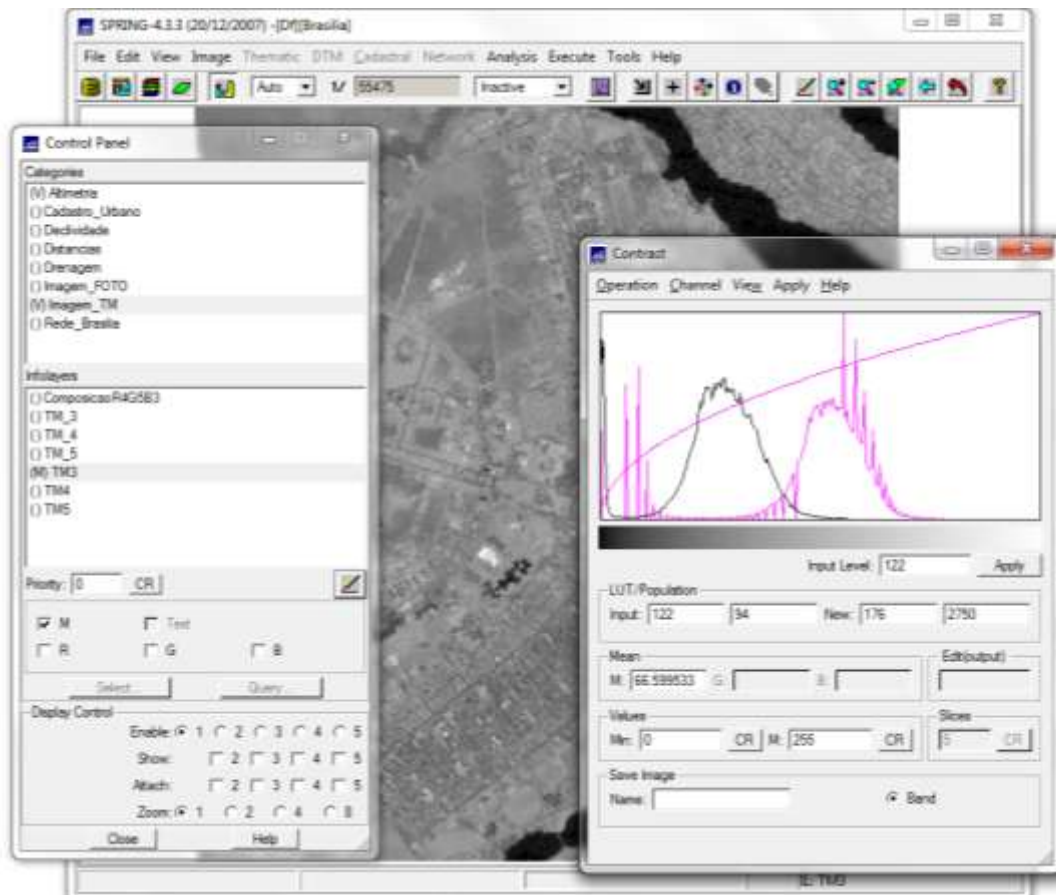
SPRING-4.3.3 (20/12/2007) -[Df][Brasilia]

File Edit View Image Thematic DTM Cadastral Network Analysis Execute Tools Help

Auto 1/ 55475 Inactive

Control Panel

Categories
(V) Altimetria
() Cadastro_Urbano
() Declividade
() Distancias
() Drenagem
() Imagem_FOTO
(V) Imagem_TM
() Rede_Brasilia

Infolayers
() ComposicaoR4G5B3
() TM_3
() TM_4
() TM_5
(M) TM3
() TM4
() TM5

Priority: 0 CR

M Text
R G B

Select... Query...

Display Control
Enable: 1 2 3 4 5
Show: 2 3 4 5
Attach: 2 3 4 5
Zoom: 1 2 4 8

Close Help

Contrast

Operation Channel View Apply Help

Input Level: 122 Apply

LUT/Population
Input: 122 94 New: 176 2750

Mean
M: 66.599533 G: B:

Edit(output)

Values
Min: 0 CR M: 255 CR

Slices
5 CR

Save Image
Name: Band

IL: TM3